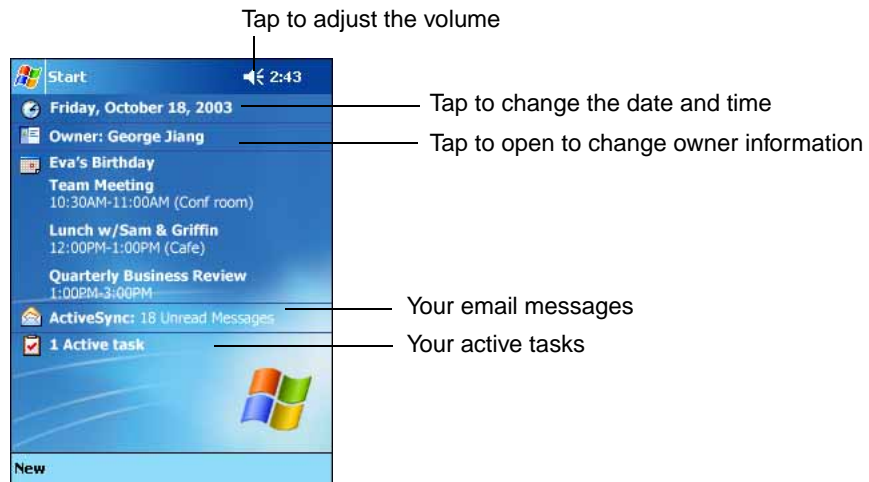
Tap to adjust the volume

Start 2:43

Friday, October 18, 2003

Owner: George Jiang

Eva's Birthday

Team Meeting
10:30AM-11:00AM (Conf room)

Lunch w/Sam & Griffin
12:00PM-1:00PM (Cafe)

Quarterly Business Review
1:00PM-3:00PM

ActiveSync: 18 Unread Messages

1 Active task

New

Tap to change the date and time

Tap to open to change owner information

Your email messages

Your active tasks